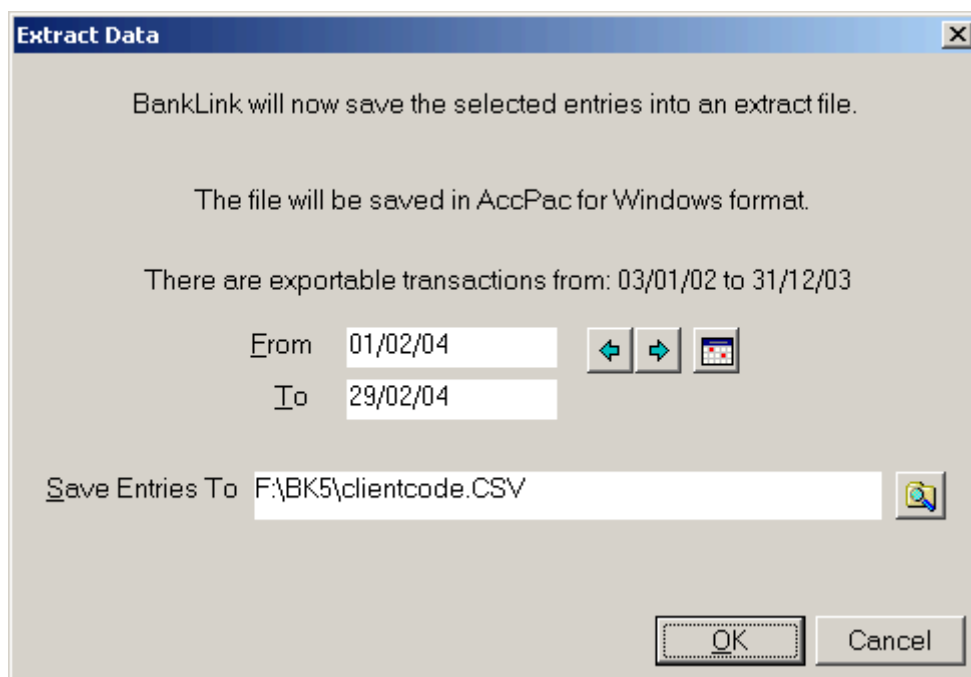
Extract Data

BankLink will now save the selected entries into an extract file.

The file will be saved in AccPac for Windows format.

There are exportable transactions from: 03/01/02 to 31/12/03

From 01/02/04

To 29/02/04

Save Entries To F:\BK5\clientcode.CSV

OK Cancel